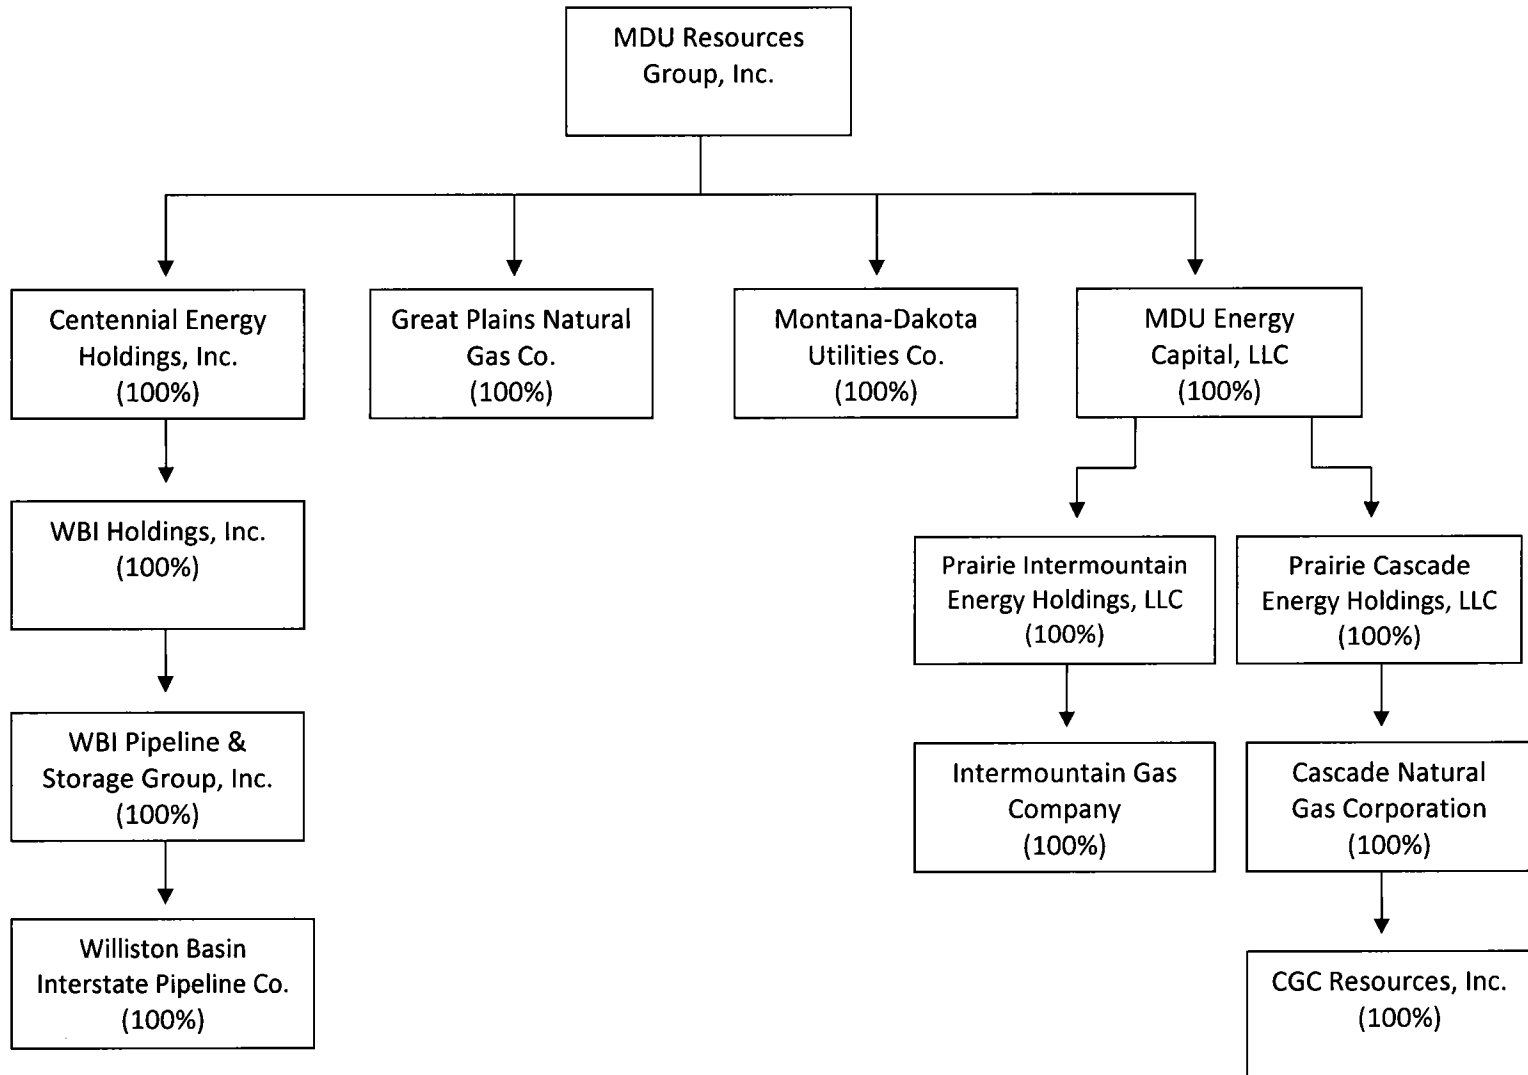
MDU Resources Group, Inc.

Centennial Energy Holdings, Inc. (100%)

Great Plains Natural Gas Co. (100%)

Montana-Dakota Utilities Co. (100%)

MDU Energy Capital, LLC (100%)

WBI Holdings, Inc. (100%)

WBI Pipeline & Storage Group, Inc. (100%)

Williston Basin Interstate Pipeline Co. (100%)

Prairie Intermountain Energy Holdings, LLC (100%)

Prairie Cascade Energy Holdings, LLC (100%)

Intermountain Gas Company (100%)

Cascade Natural Gas Corporation (100%)

CGC Resources, Inc. (100%)